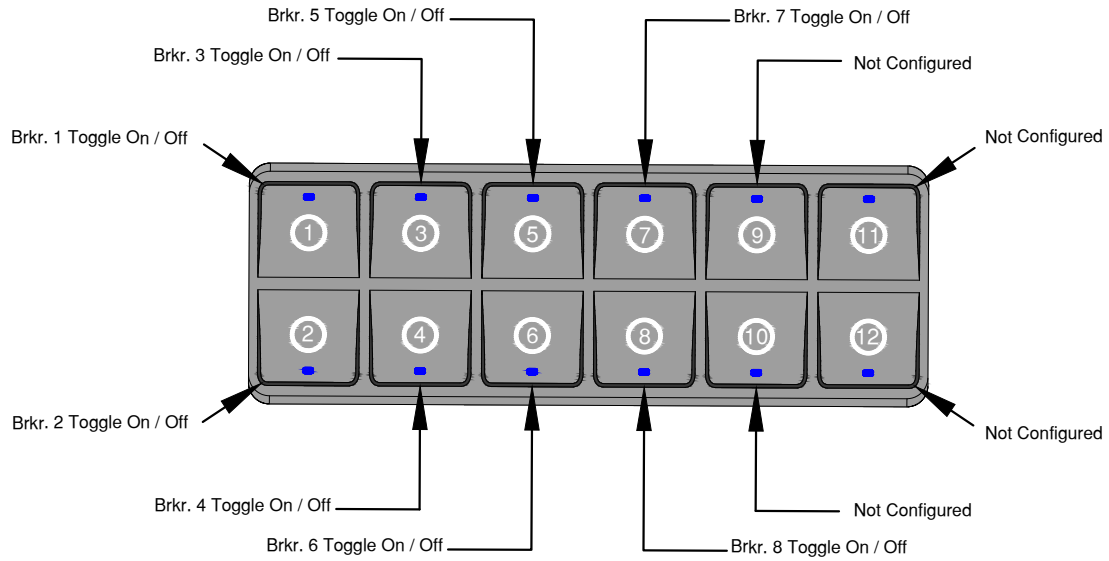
Brkr. 5 Toggle On / Off

Brkr. 7 Toggle On / Off

Brkr. 3 Toggle On / Off

Not Configured

Brkr. 1 Toggle On / Off

Not Configured

1
3
5
7
9
11
2
4
6
8
10
12

Brkr. 2 Toggle On / Off

Not Configured

Brkr. 4 Toggle On / Off

Not Configured

Brkr. 6 Toggle On / Off

Brkr. 8 Toggle On / Off